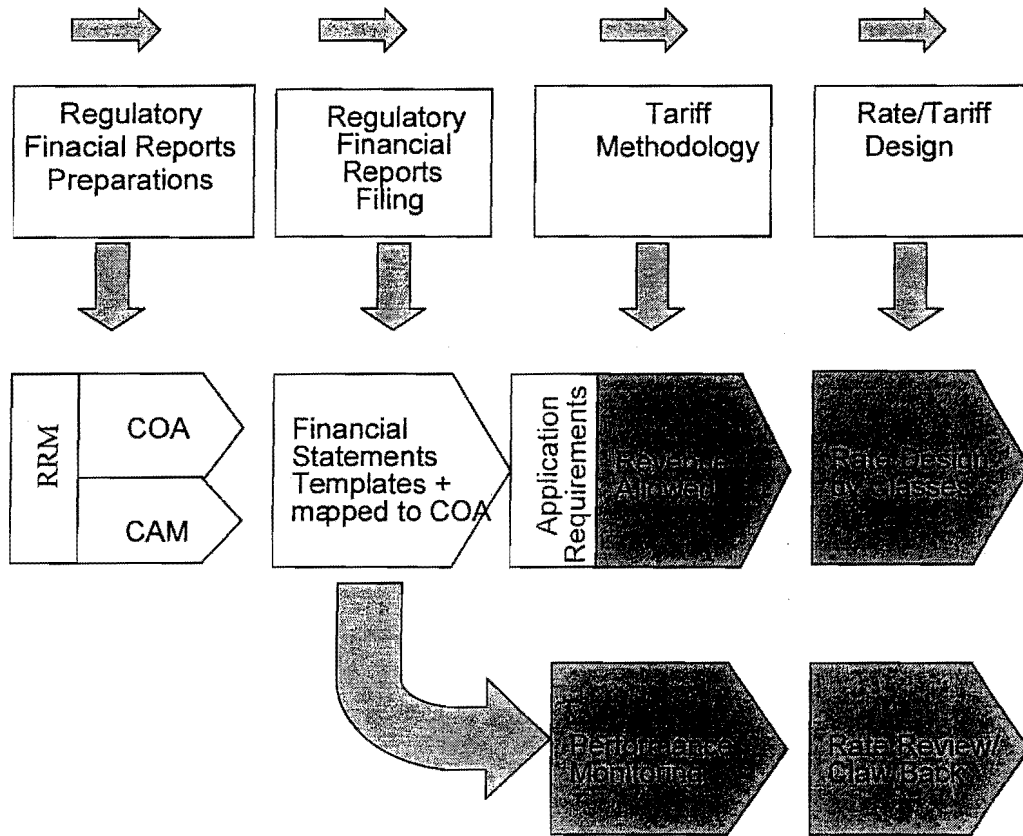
Regulatory Finacial Reports Preparations

Regulatory Financial Reports Filing

Tariff Methodology

Rate/Tariff Design

RRM

COA

CAM

Financial Statements Templates + mapped to COA

Application Requirements

Revenue Allowed

Rate Design by Classes

Performance Monitoring

Rate Review/ Claw Back